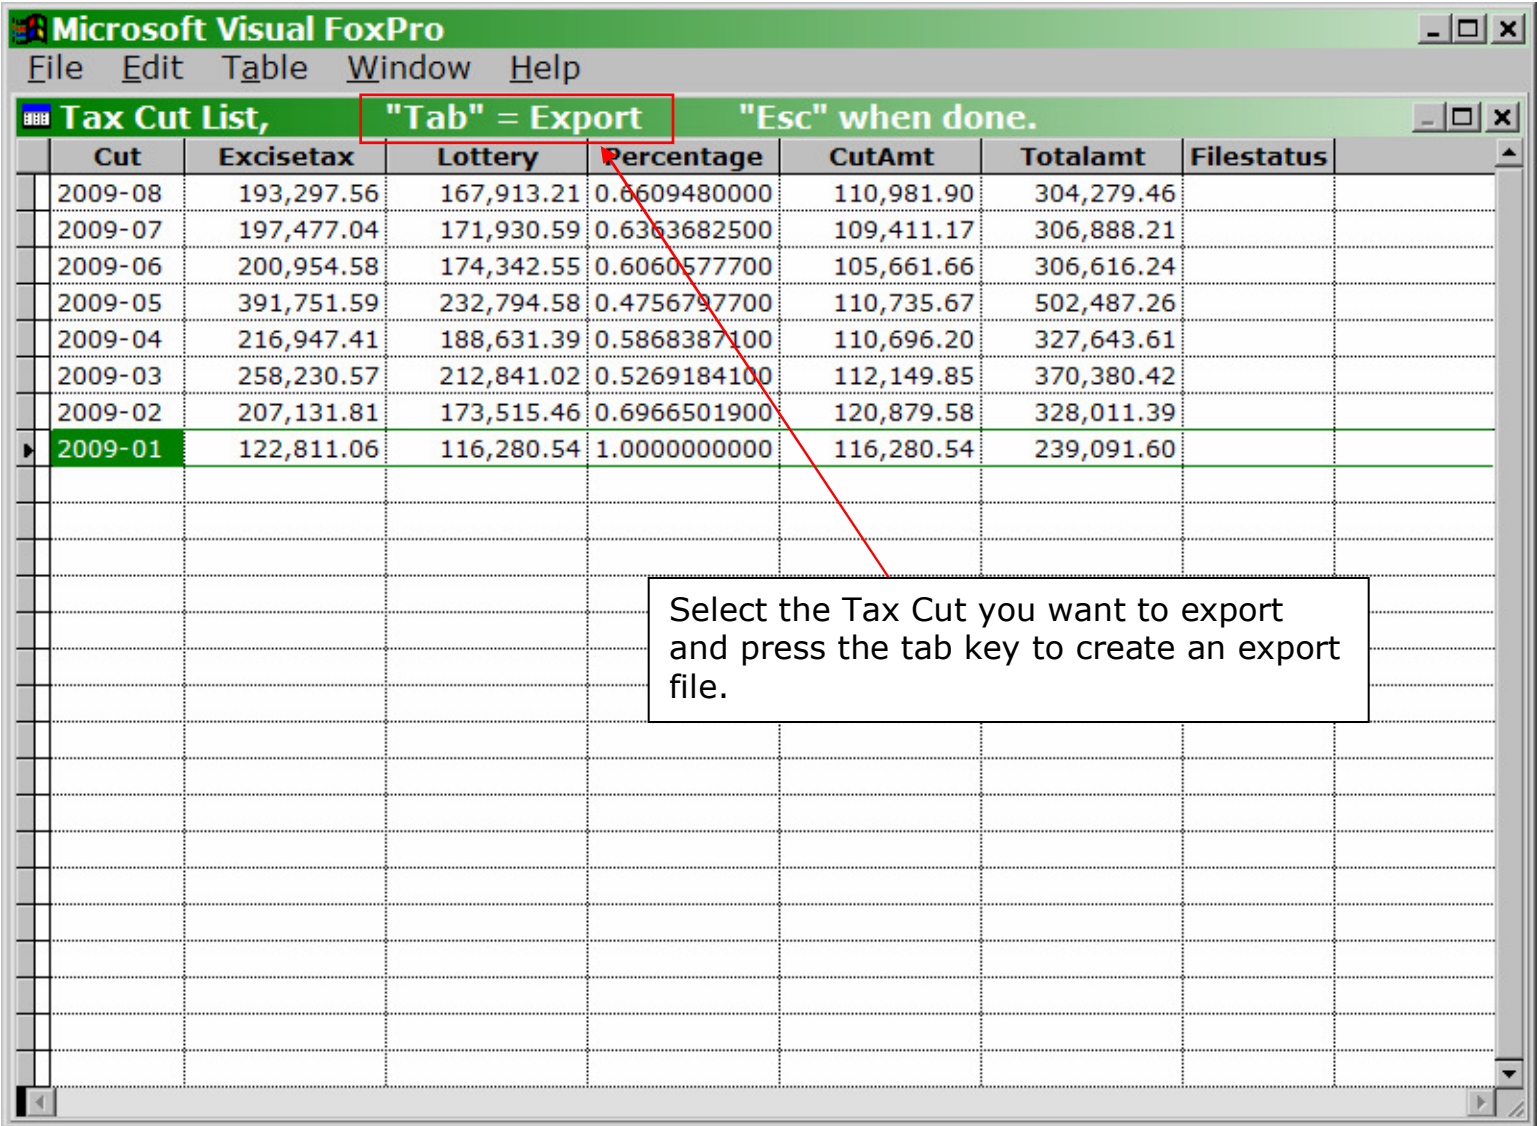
Microsoft Visual FoxPro

File Edit Table Window Help

Tax Cut List, "Tab" = Export "Esc" when done.

| Cut | Excisetax | Lottery | Percentage | CutAmt | Totalamt | Filestatus |
|---|---|---|---|---|---|---|
| 2009-08 | 193,297.56 | 167,913.21 | 0.6609480000 | 110,981.90 | 304,279.46 | |
| 2009-07 | 197,477.04 | 171,930.59 | 0.6363682500 | 109,411.17 | 306,888.21 | |
| 2009-06 | 200,954.58 | 174,342.55 | 0.6060577700 | 105,661.66 | 306,616.24 | |
| 2009-05 | 391,751.59 | 232,794.58 | 0.4756797700 | 110,735.67 | 502,487.26 | |
| 2009-04 | 216,947.41 | 188,631.39 | 0.5868387100 | 110,696.20 | 327,643.61 | |
| 2009-03 | 258,230.57 | 212,841.02 | 0.5269184100 | 112,149.85 | 370,380.42 | |
| 2009-02 | 207,131.81 | 173,515.46 | 0.6966501900 | 120,879.58 | 328,011.39 | |
| 2009-01 | 122,811.06 | 116,280.54 | 1.0000000000 | 116,280.54 | 239,091.60 | |

Select the Tax Cut you want to export and press the tab key to create an export file.